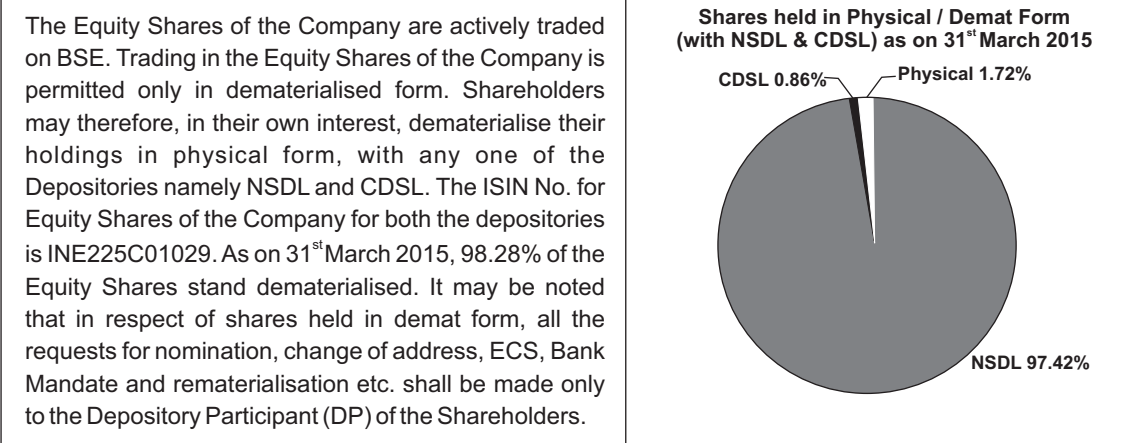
The Equity Shares of the Company are actively traded on BSE. Trading in the Equity Shares of the Company is permitted only in dematerialised form. Shareholders may therefore, in their own interest, dematerialise their holdings in physical form, with any one of the Depositories namely NSDL and CDSL. The ISIN No. for Equity Shares of the Company for both the depositories is INE225C01029. As on 31$^{st}$ March 2015, 98.28% of the Equity Shares stand dematerialised. It may be noted that in respect of shares held in demat form, all the requests for nomination, change of address, ECS, Bank Mandate and rematerialisation etc. shall be made only to the Depository Participant (DP) of the Shareholders.

Shares held in Physical / Demat Form (with NSDL & CDSL) as on 31$^{st}$ March 2015

CDSL 0.86%

Physical 1.72%

NSDL 97.42%